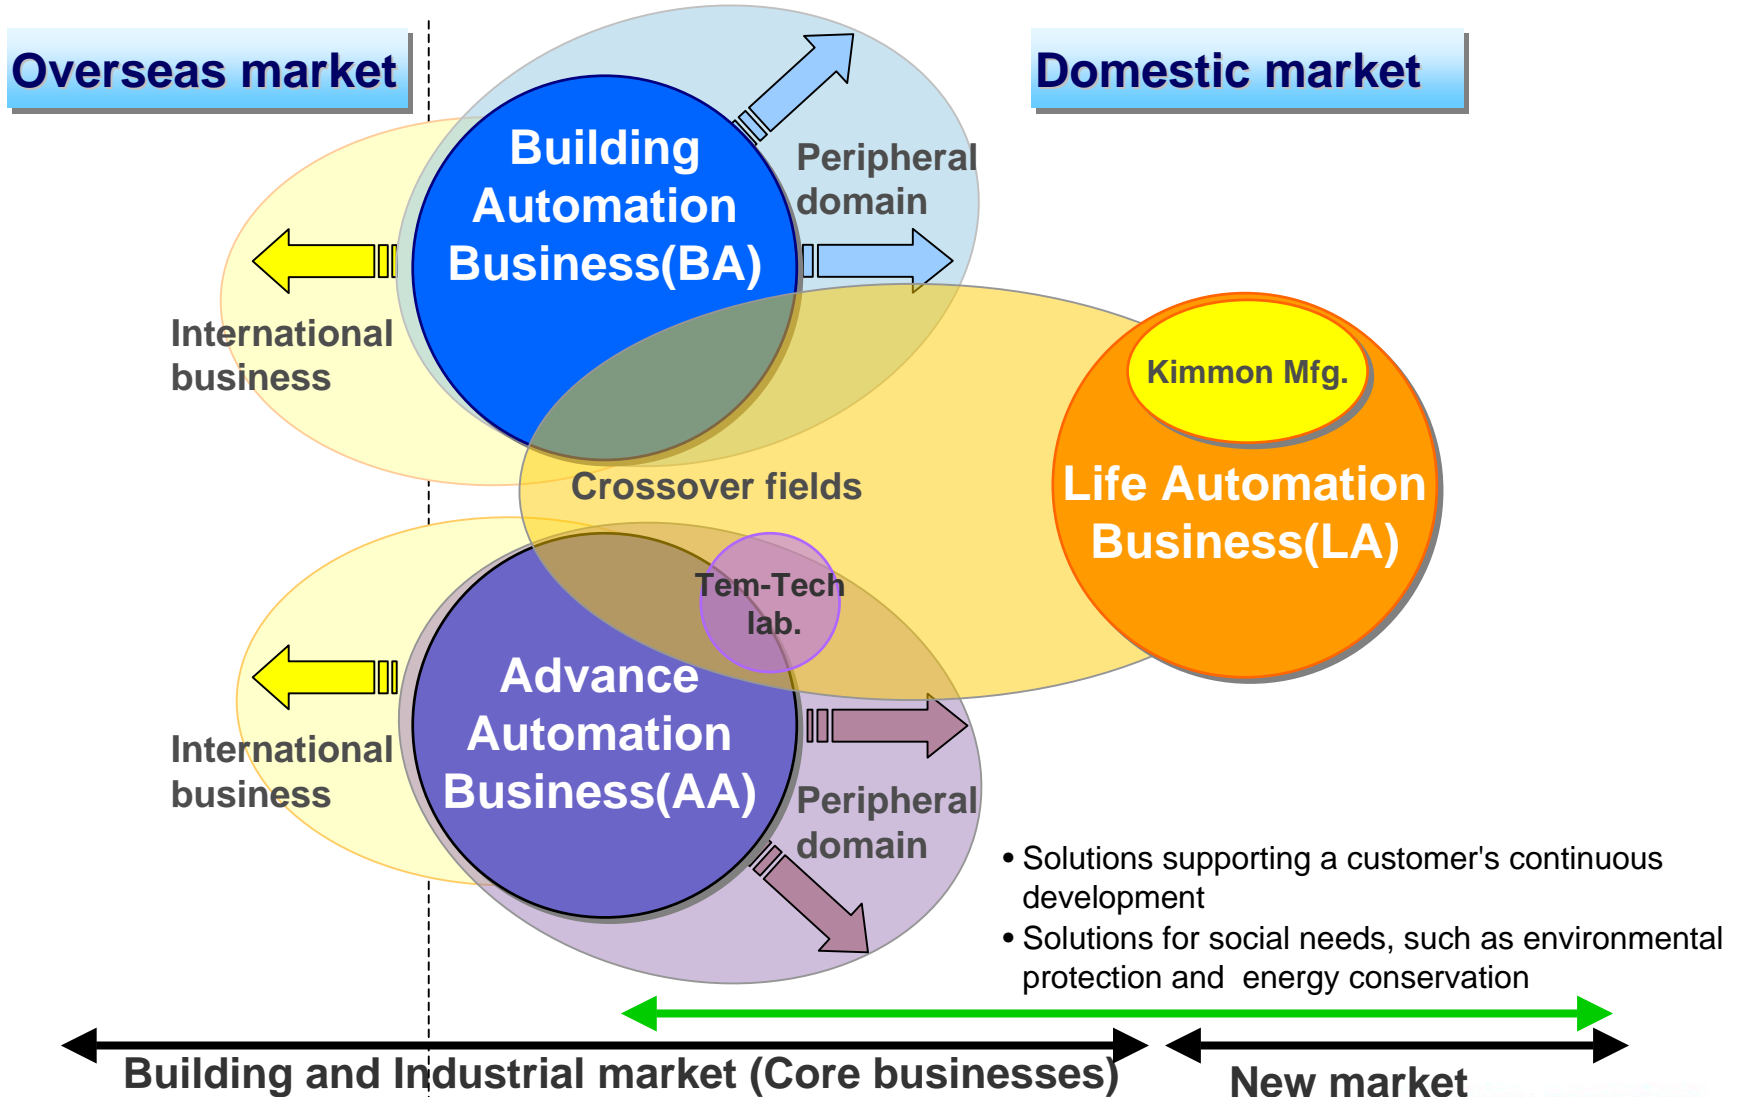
Overseas market

Domestic market

Building Automation Business(BA)

Peripheral domain

International business

Kimmon Mfg.

Crossover fields

Life Automation Business(LA)

Tem-Tech lab.

Advance Automation Business(AA)

International business

Peripheral domain

• Solutions supporting a customer's continuous development
• Solutions for social needs, such as environmental protection and energy conservation

Building and Industrial market (Core businesses)

New market